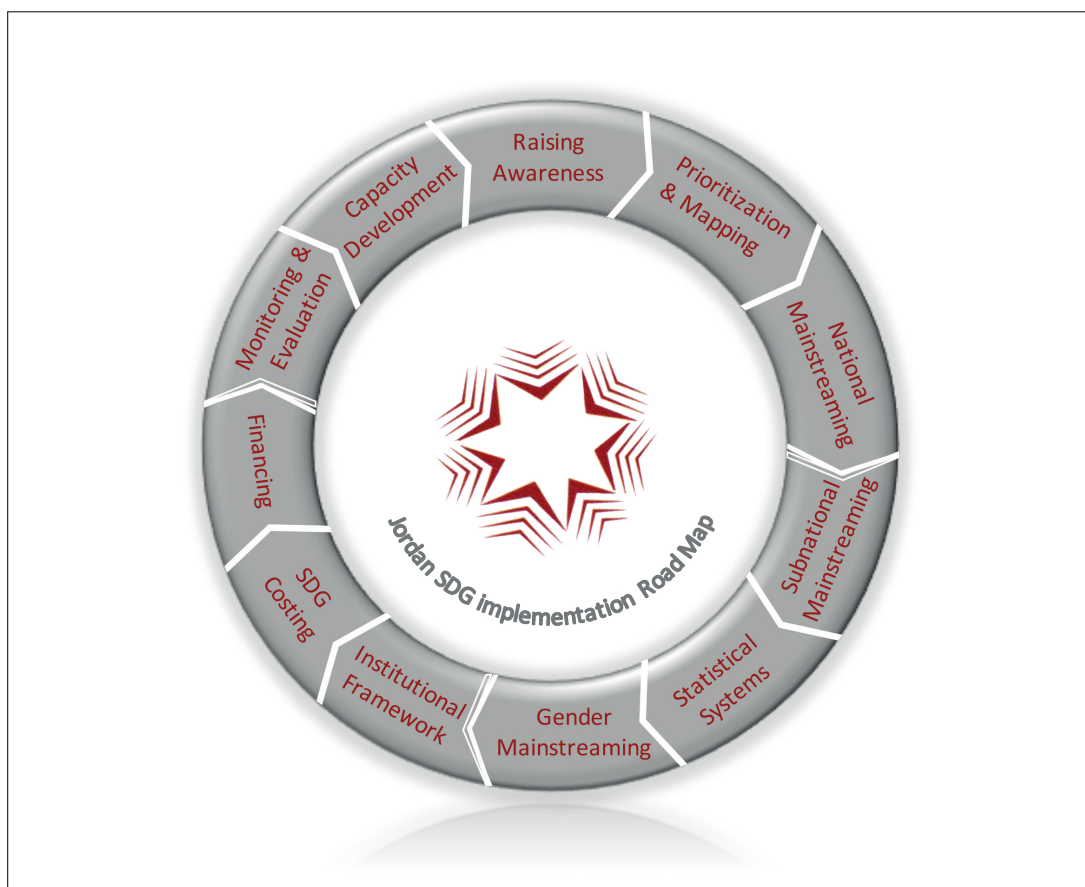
Raising Awareness

Prioritization & Mapping

National Mainstreaming

Subnational Mainstreaming

Statistical Systems

Gender Mainstreaming

Institutional Framework

SDG Costing

Financing

Monitoring & Evaluation

Capacity Development

Jordan SDG implementation Road Map